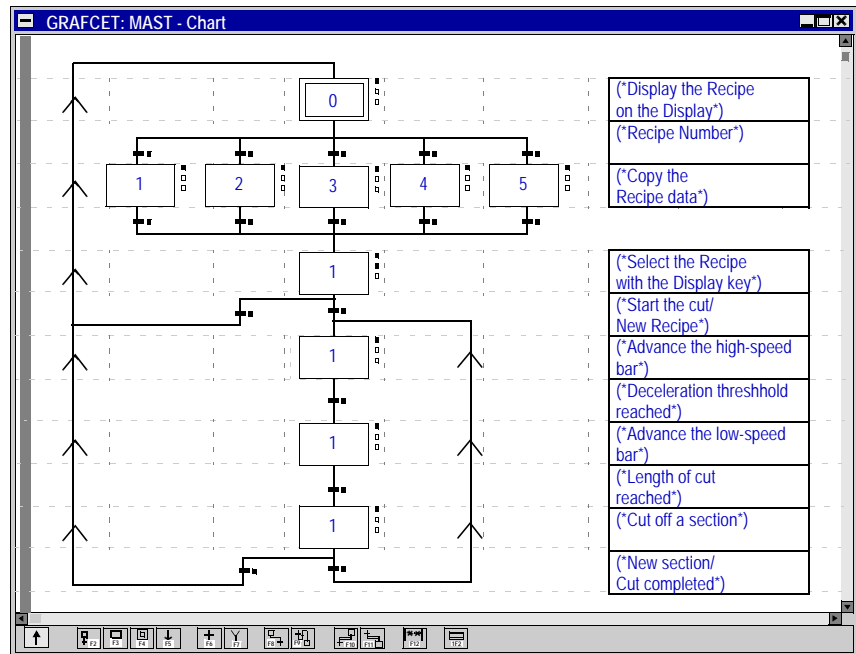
GRAFCET: MAST - Chart

0

1

2

3

4

5

1

1

1

1

(*Display the Recipe on the Display*)

(*Recipe Number*)

(*Copy the Recipe data*)

(*Select the Recipe with the Display key*)

(*Start the cut/ New Recipe*)

(*Advance the high-speed bar*)

(*Deceleration threshhold reached*)

(*Advance the low-speed bar*)

(*Length of cut reached*)

(*Cut off a section*)

(*New section/ Cut completed*)

F2 F3 F4 F5 F6 F7 F8 F9 F10 F11 F12 1F2